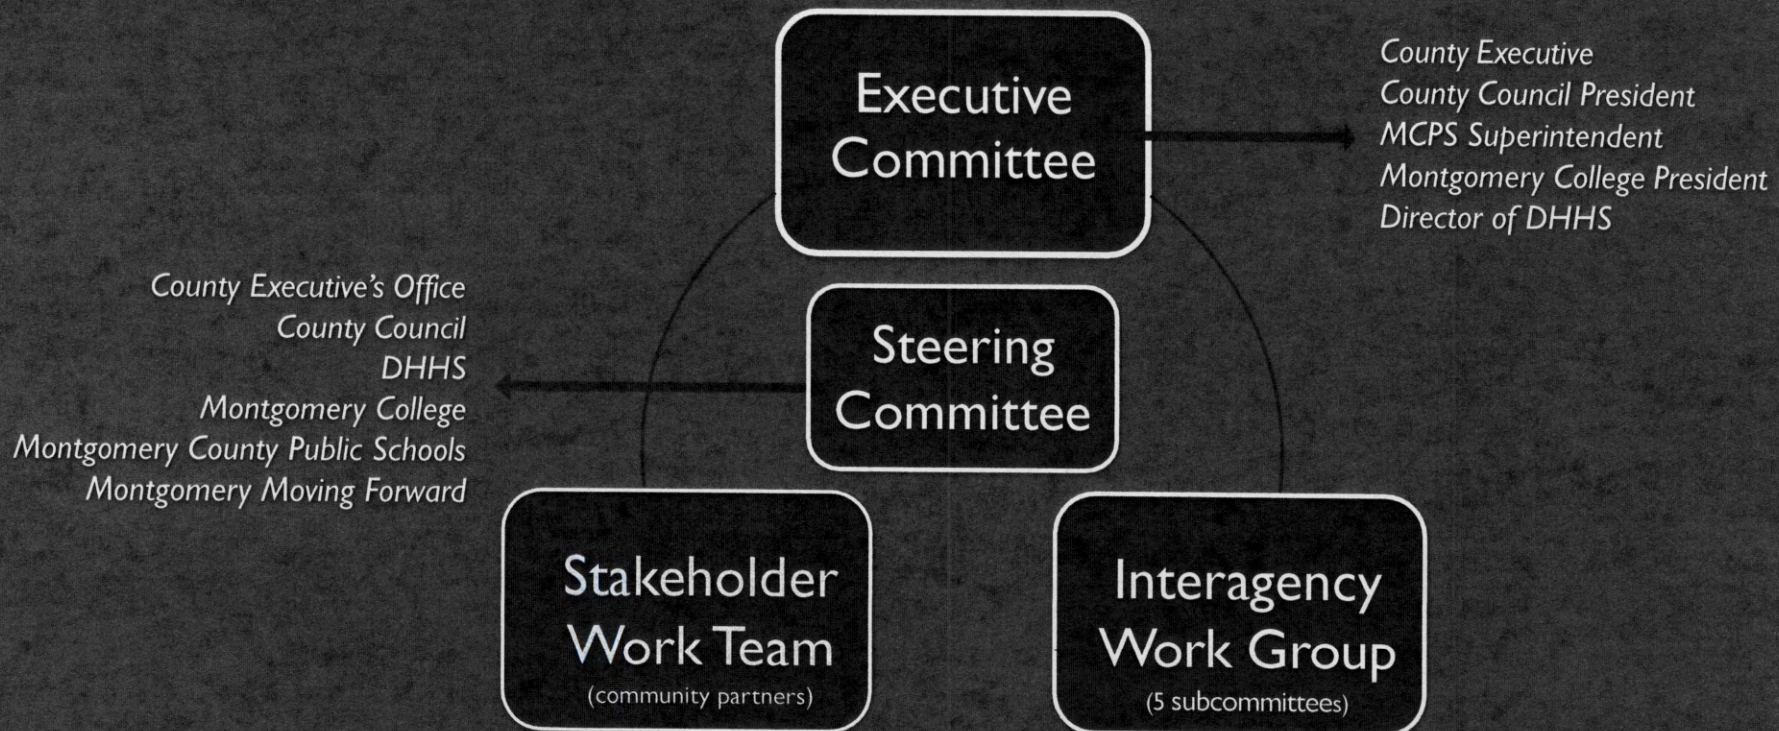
Executive Committee

County Executive
County Council President
MCPS Superintendent
Montgomery College President
Director of DHHS

County Executive's Office
County Council
DHHS
Montgomery College
Montgomery County Public Schools
Montgomery Moving Forward

Steering Committee

Stakeholder Work Team
(community partners)

Interagency Work Group
(5 subcommittees)